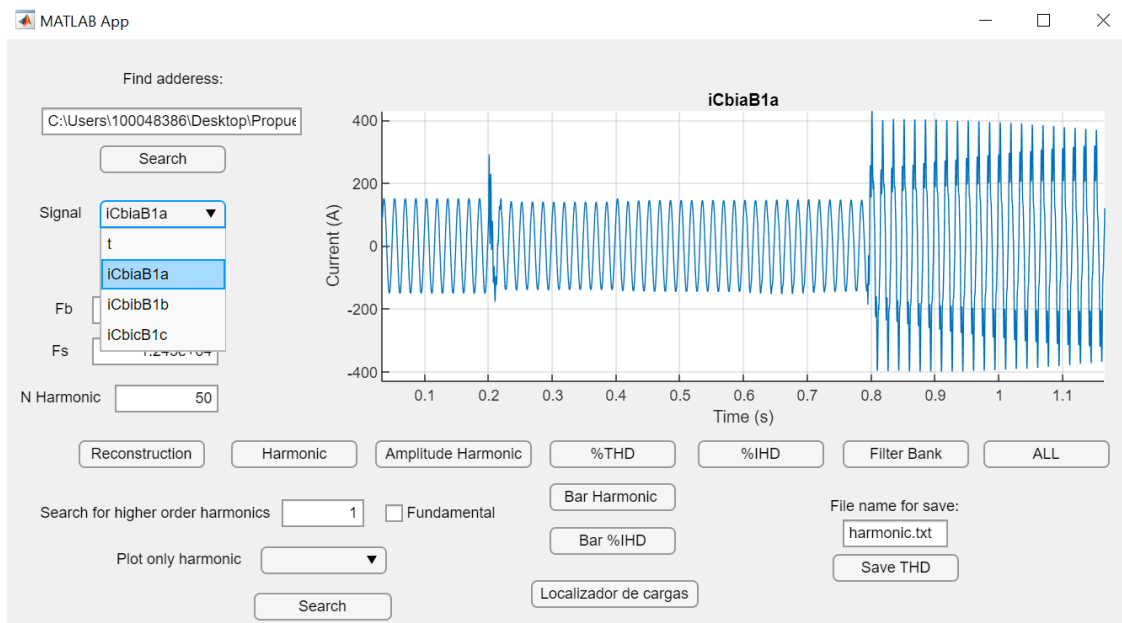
MATLAB App

Find adderess:

C:\Users\100048386\Desktop\Propue

Search

Signal iCbiaB1a ▼

t

iCbiaB1a

iCbibB1b

iCbicB1c

Fb

Fs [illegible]

N Harmonic 50

iCbiaB1a

400

200

0

-200

-400

Current (A)

0.1 0.2 0.3 0.4 0.5 0.6 0.7 0.8 0.9 1 1.1

Time (s)

Reconstruction | Harmonic | Amplitude Harmonic | %THD | %IHD | Filter Bank | ALL

Search for higher order harmonics 1 Fundamental

Plot only harmonic ▼

Search

Bar Harmonic

Bar %IHD

Localizador de cargas

File name for save:

harmonic.txt

Save THD